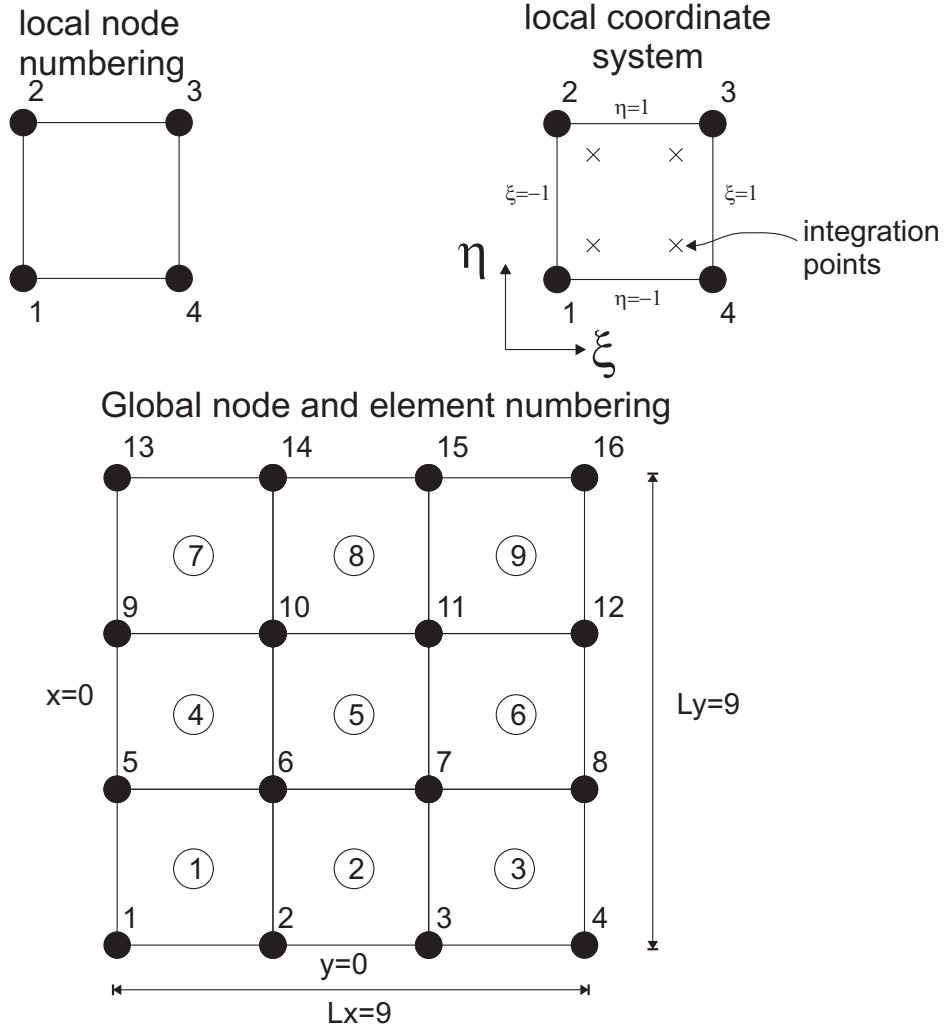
local node numbering

2 3

1 4

local coordinate system

2 $\eta=1$ 3

$\xi=-1$ $\xi=1$

integration points

$\eta$

1 $\eta=-1$ 4

$\xi$

Global node and element numbering

13 14 15 16

7 8 9

9 10 11 12

x=0

4 5 6

Ly=9

5 6 7 8

1 2 3

1 2 3 4

y=0

Lx=9